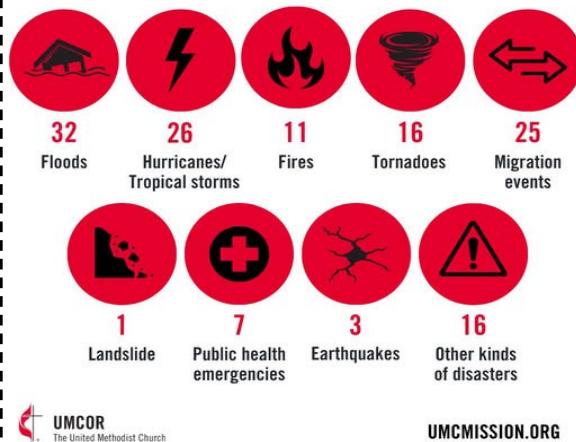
32
Floods

26
Hurricanes/
Tropical storms

11
Fires

16
Tornadoes

25
Migration
events

1
Landslide

7
Public health
emergencies

3
Earthquakes

16
Other kinds
of disasters

UMCOR
The United Methodist Church

UMCMISSION.ORG